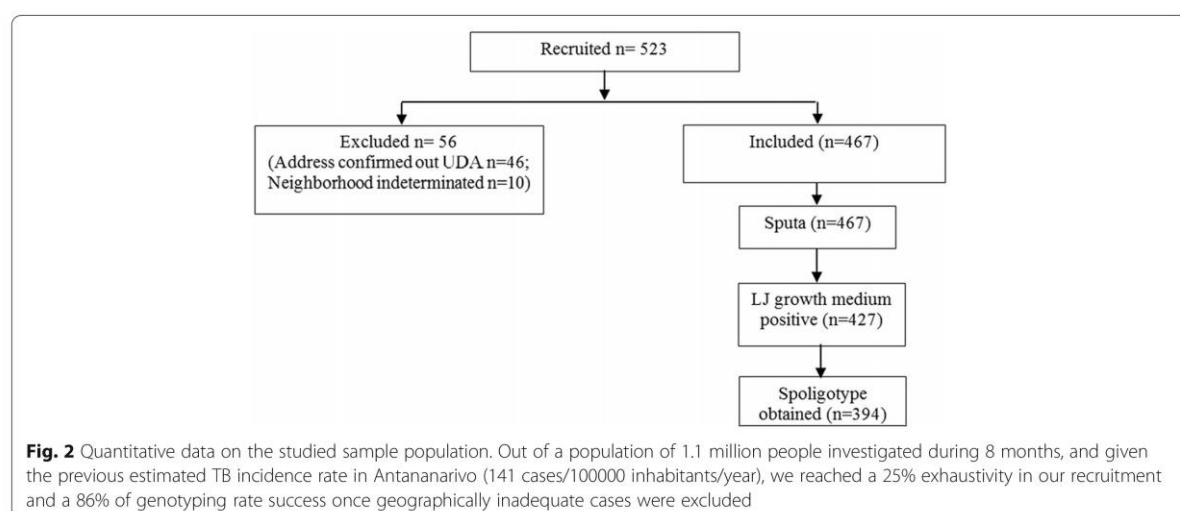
Recruited n= 523

Excluded n= 56 (Address confirmed out UDA n=46; Neighborhood indeterminated n=10)

Included (n=467)

Sputa (n=467)

LJ growth medium positive (n=427)

Spoligotype obtained (n=394)

**Fig. 2** Quantitative data on the studied sample population. Out of a population of 1.1 million people investigated during 8 months, and given the previous estimated TB incidence rate in Antananarivo (141 cases/100000 inhabitants/year), we reached a 25% exhaustivity in our recruitment and a 86% of genotyping rate success once geographically inadequate cases were excluded